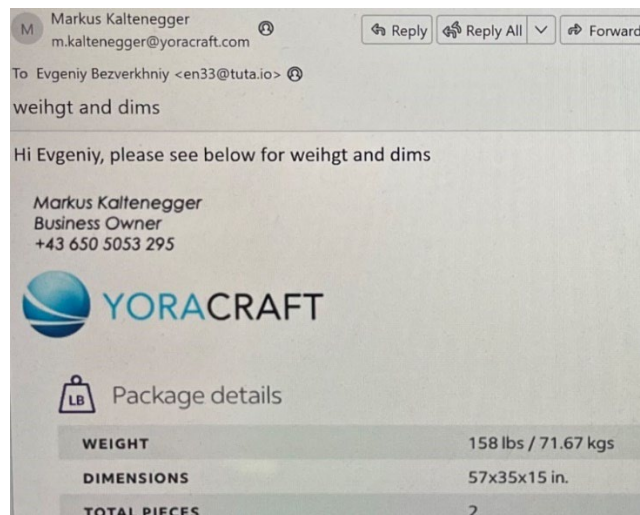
M Markus Kaltenegger
m.kaltenegger@yoracraft.com

Reply | Reply All | Forward

To Evgeniy Bezverkhniy <en33@tuta.io>

weihgt and dims

Hi Evgeniy, please see below for weihgt and dims

Markus Kaltenegger
Business Owner
+43 650 5053 295

YORACRAFT

LB Package details

| | |
|---|---|
| WEIGHT | 158 lbs / 71.67 kgs |
| DIMENSIONS | 57x35x15 in. |
| TOTAL PIECES | 2 |